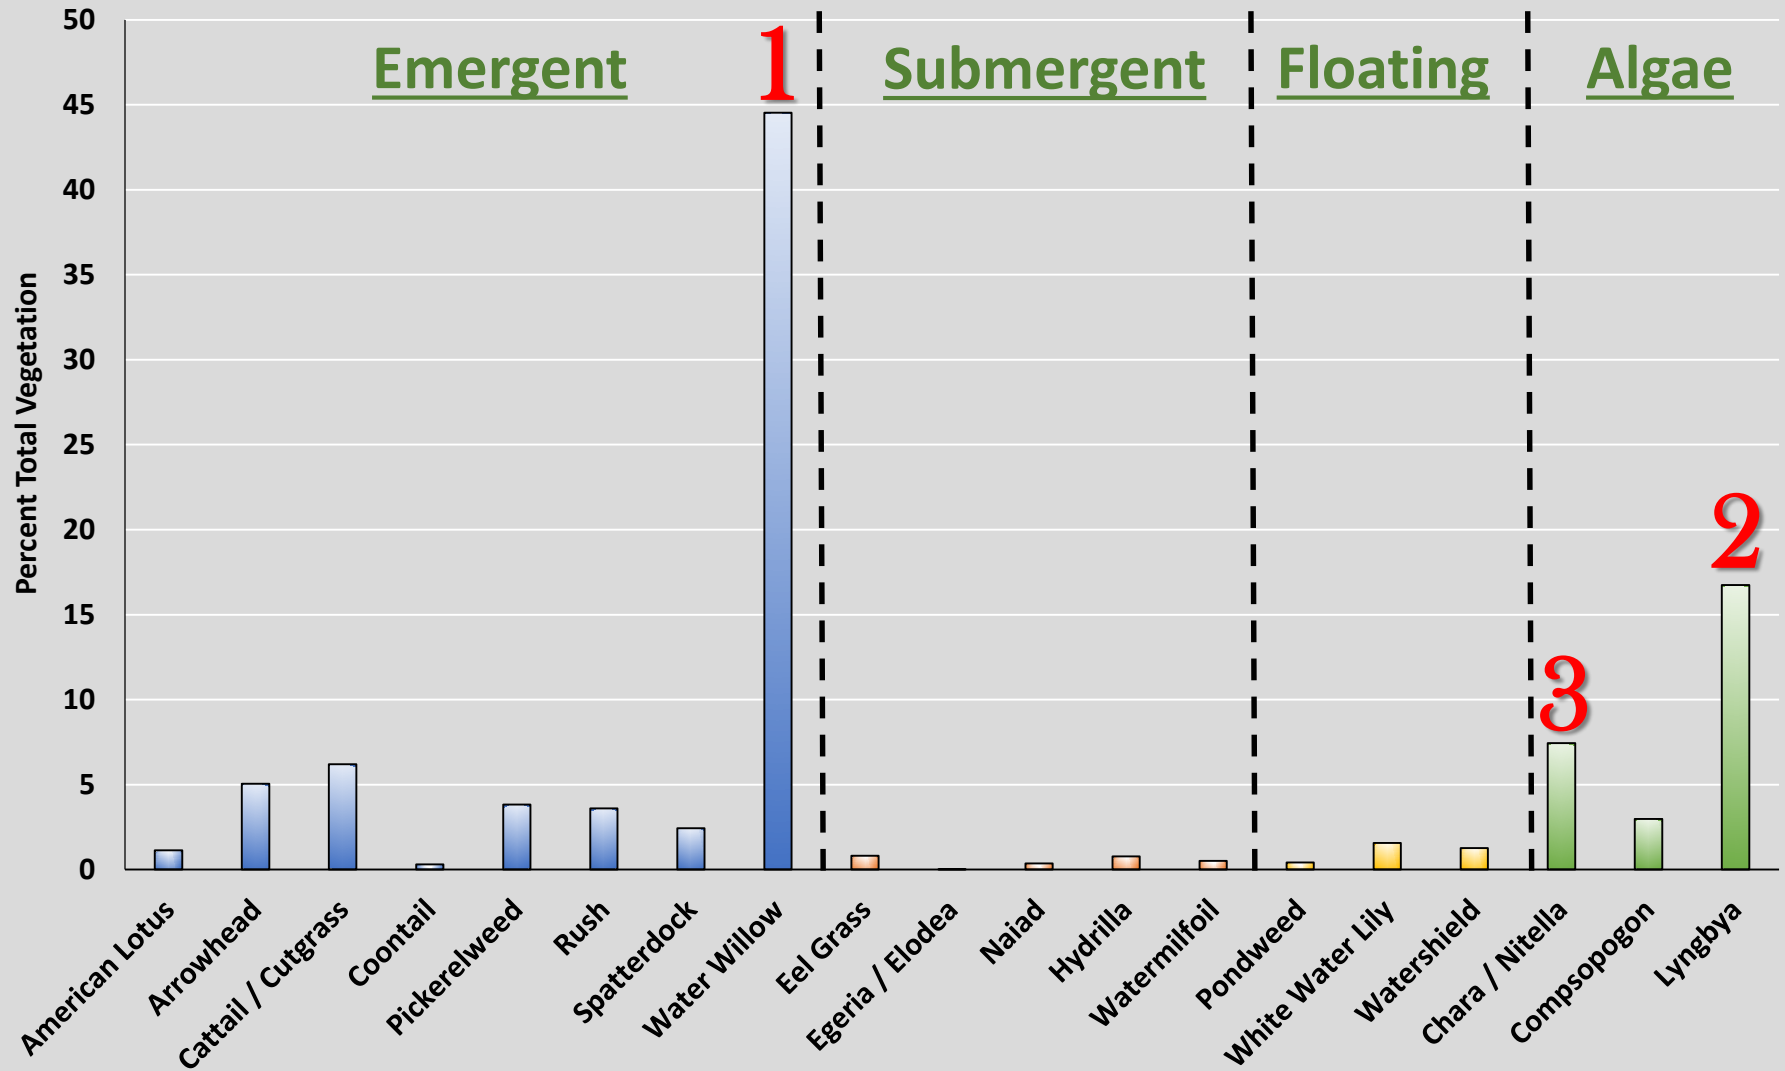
Emergent

1

Submergent

Floating

Algae

2

3

Percent Total Vegetation

50
45
40
35
30
25
20
15
10
5
0

American Lotus
Arrowhead
Cattail / Cutgrass
Coontail
Pickerelweed
Rush
Spatterdock
Water Willow
Eel Grass
Egeria / Elodea
Naiad
Hydrilla
Watermilfoil
Pondweed
White Water Lily
Watershield
Chara / Nitella
Compsopogon
Lyngbya